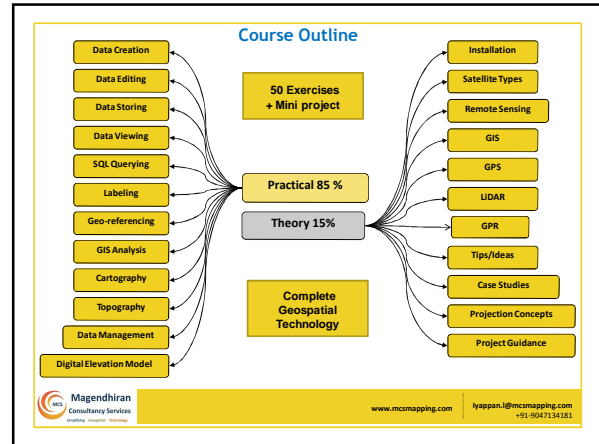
Course Outline

Data Creation
Data Editing
Data Storing
Data Viewing
SQL Querying
Labeling
Geo-referencing
GIS Analysis
Cartography
Topography
Data Management
Digital Elevation Model

50 Exercises + Mini project

Practical 85 %

Theory 15%

Complete Geospatial Technology

Installation
Satellite Types
Remote Sensing
GIS
GPS
LiDAR
GPR
Tips/Ideas
Case Studies
Projection Concepts
Project Guidance

MCS Magendhiran Consultancy Services
Simplifying Geospatial Technology

www.mcsmapping.com

Iyappan.I@mcsmapping.com
+91-9047134181